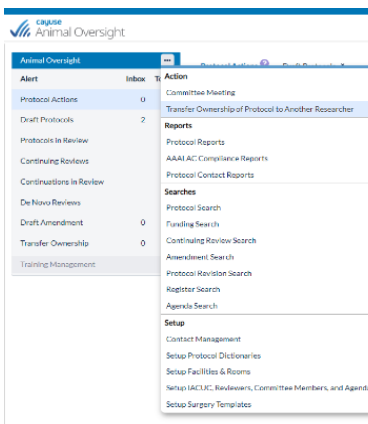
cayuse
Animal Oversight

Animal Oversight ...

Protocol Actions Draft Protocols

| Alert | Inbox | To |
|---|---|---|
| Protocol Actions | 0 | |
| Draft Protocols | 2 | |
| Protocols in Review | | |
| Continuing Reviews | | |
| Continuations in Review | | |
| De Novo Reviews | | |
| Draft Amendment | 0 | |
| Transfer Ownership | 0 | |
| Training Management | | |

Action
Committee Meeting
Transfer Ownership of Protocol to Another Researcher

Reports
Protocol Reports
AAALAC Compliance Reports
Protocol Contact Reports

Searches
Protocol Search
Funding Search
Continuing Review Search
Amendment Search
Protocol Revision Search
Register Search
Agenda Search

Setup
Contact Management
Setup Protocol Dictionaries
Setup Facilities & Rooms
Setup IACUC, Reviewers, Committee Members, and Agenda
Setup Surgery Templates